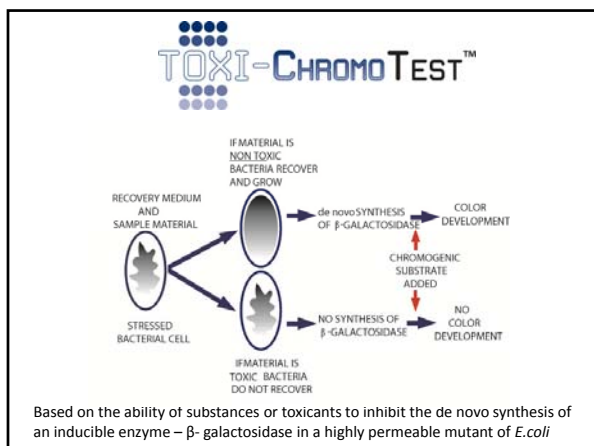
TOXI-CHROMOTEST™

RECOVERY MEDIUM AND SAMPLE MATERIAL

STRESSED BACTERIAL CELL

IF MATERIAL IS NON TOXIC BACTERIA RECOVER AND GROW

de novo SYNTHESIS OF β-GALACTOSIDASE

COLOR DEVELOPMENT

CHROMOGENIC SUBSTRATE ADDED

IF MATERIAL IS TOXIC BACTERIA DO NOT RECOVER

NO SYNTHESIS OF β-GALACTOSIDASE

NO COLOR DEVELOPMENT

Based on the ability of substances or toxicants to inhibit the de novo synthesis of an inducible enzyme – β- galactosidase in a highly permeable mutant of E.coli